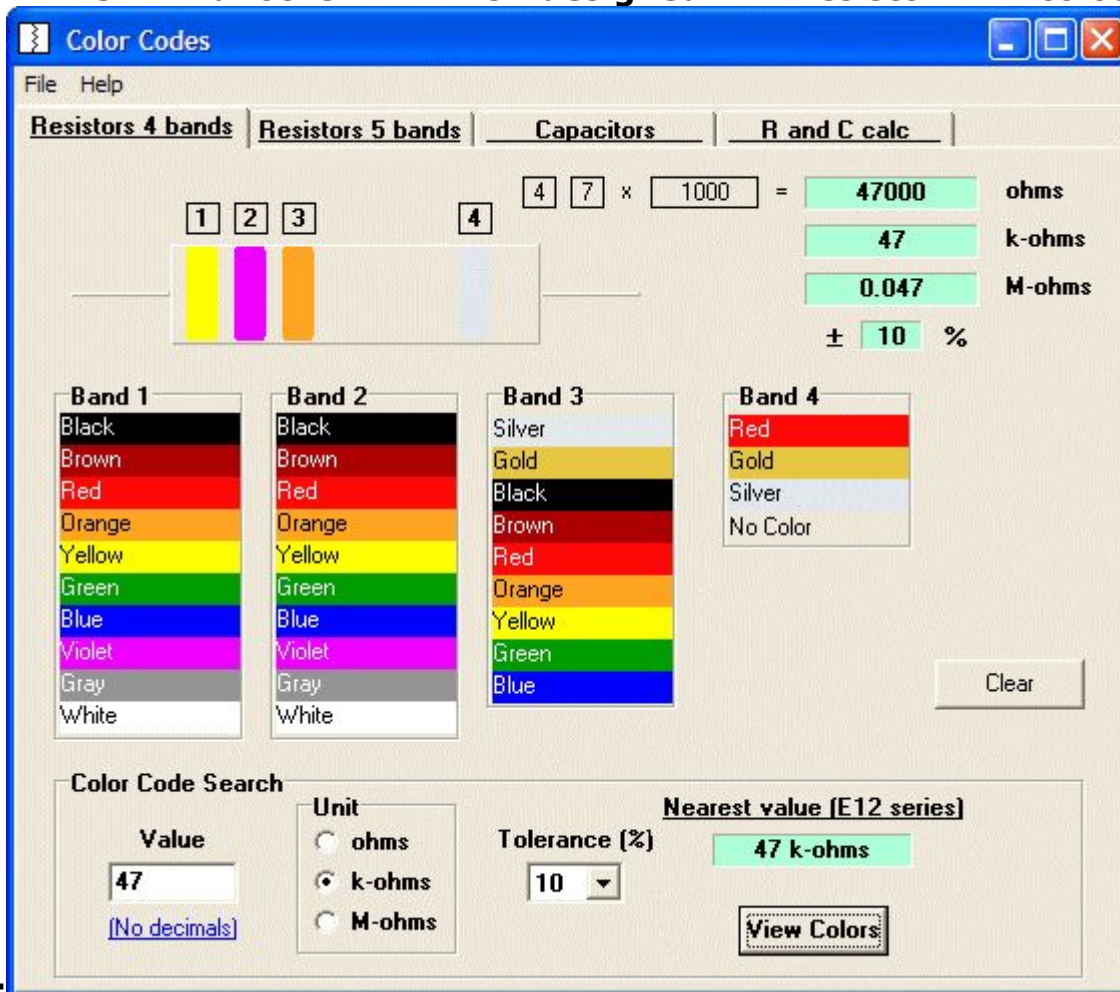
Color Codes

File Help

Resistors 4 bands | Resistors 5 bands | Capacitors | R and C calc

4 7 x 1000 = 47000 ohms

47 k-ohms

0.047 M-ohms

± 10 %

1 2 3 4

Band 1
Black
Brown
Red
Orange
Yellow
Green
Blue
Violet
Gray
White

Band 2
Black
Brown
Red
Orange
Yellow
Green
Blue
Violet
Gray
White

Band 3
Silver
Gold
Black
Brown
Red
Orange
Yellow
Green
Blue

Band 4
Red
Gold
Silver
No Color

Clear

Color Code Search

Value
47
(No decimals)

Unit
ohms
k-ohms
M-ohms

Tolerance (%)
10

Nearest value (E12 series)
47 k-ohms

View Colors